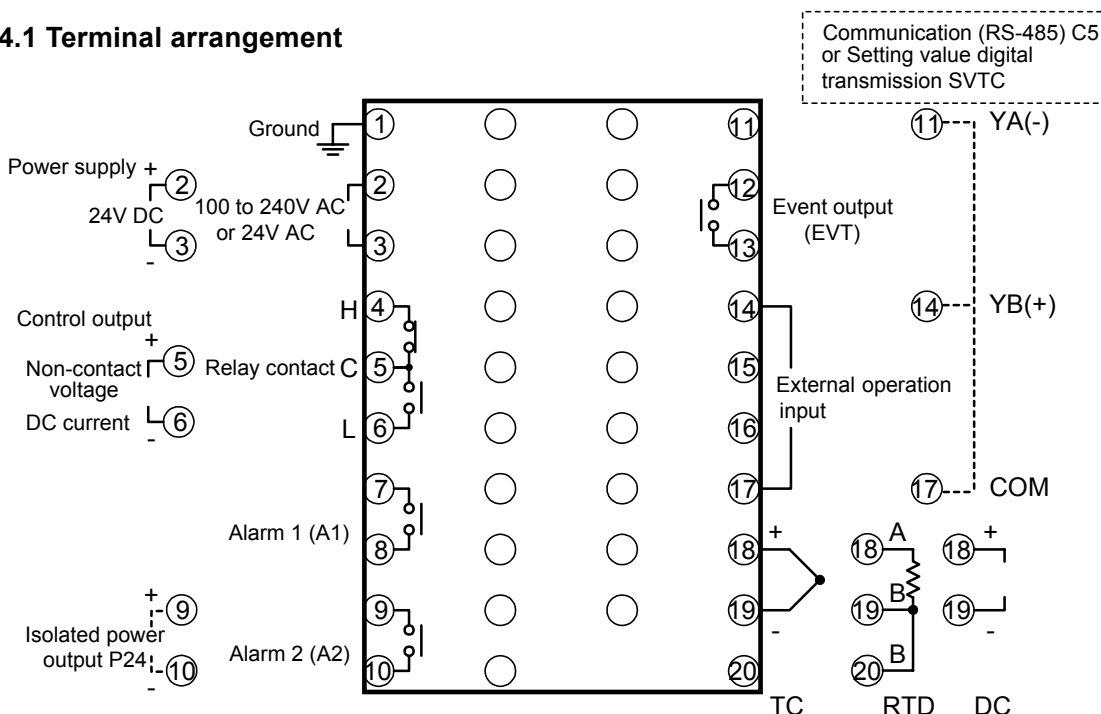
4.1 Terminal arrangement

Communication (RS-485) C5 or Setting value digital transmission SVTC

Ground 1

Power supply + 2 24V DC - 3

100 to 240V AC or 24V AC 2 3

Control output + Non-contact voltage 5 DC current - 6

H 4
Relay contact C 5
L 6

7 8 Alarm 1 (A1)

+ 9 Isolated power output P24 - 10

9 10 Alarm 2 (A2)

11 12 13 Event output (EVT)

14 15 16 17 External operation input

11 YA(-)
14 YB(+)
17 COM

18 + 19 - TC

18 A B 19 B 20 RTD

18 + 19 - DC

20